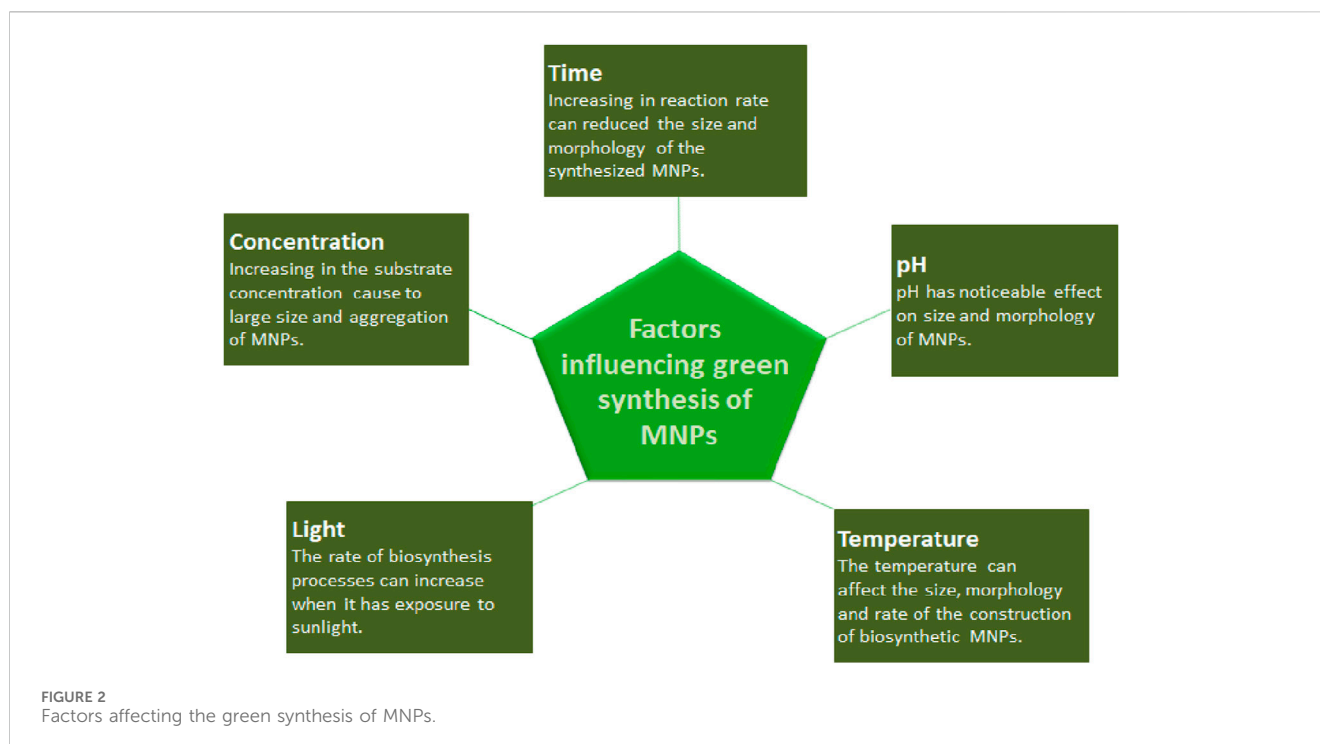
Time
Increasing in reaction rate can reduced the size and morphology of the synthesized MNPs.

Concentration
Increasing in the substrate concentration cause to large size and aggregation of MNPs.

Factors influencing green synthesis of MNPs

pH
pH has noticeable effect on size and morphology of MNPs.

Light
The rate of biosynthesis processes can increase when it has exposure to sunlight.

Temperature
The temperature can affect the size, morphology and rate of the construction of biosynthetic MNPs.

FIGURE 2
Factors affecting the green synthesis of MNPs.